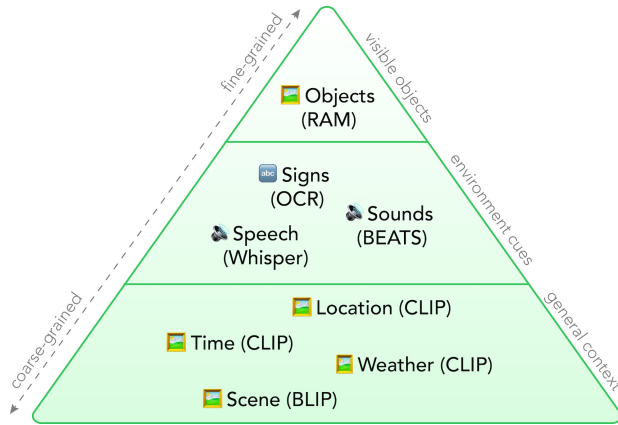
fine-grained

coarse-grained

visible objects

environment cues

general context

Objects (RAM)

Signs (OCR)

Sounds (BEATS)

Speech (Whisper)

Location (CLIP)

Time (CLIP)

Weather (CLIP)

Scene (BLIP)